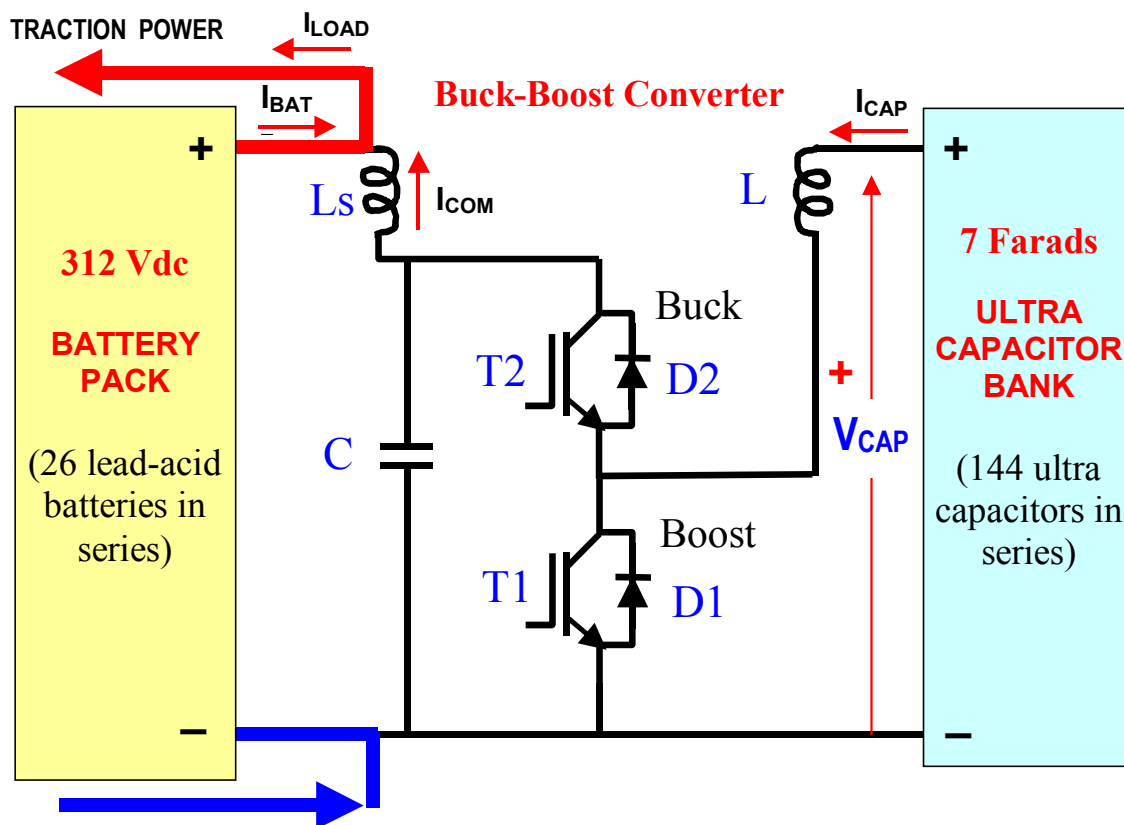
TRACTION POWER

$I_{LOAD}$

$I_{BAT}$

Buck-Boost Converter

$I_{CAP}$

+

Ls

$I_{COM}$

L

+

312 Vdc

BATTERY PACK

(26 lead-acid batteries in series)

Buck

T2

D2

C

Boost

T1

D1

+

$V_{CAP}$

7 Farads

ULTRA CAPACITOR BANK

(144 ultra capacitors in series)

–

–